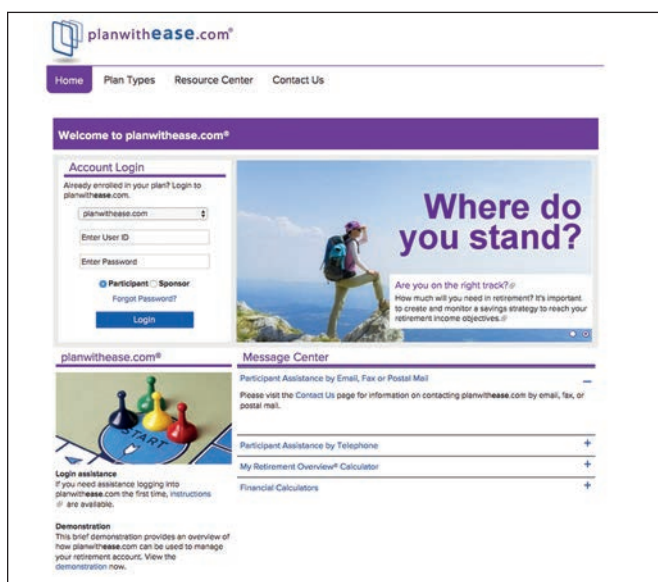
planwithease.com®

Home Plan Types Resource Center Contact Us

Welcome to planwithease.com®

Account Login

Already enrolled in your plan? Login to planwithease.com.

planwithease.com

Enter User ID

Enter Password

Participant Sponsor

Forgot Password?

Login

Where do you stand?

Are you on the right track?

How much will you need in retirement? It's important to create and monitor a savings strategy to reach your retirement income objectives.

planwithease.com®

START

Login assistance

If you need assistance logging into planwithease.com the first time, instructions are available.

Demonstration

This brief demonstration provides an overview of how planwithease.com can be used to manage your retirement account. View the demonstration now.

Message Center

Participant Assistance by Email, Fax or Postal Mail –

Please visit the Contact Us page for information on contacting planwithease.com by email, fax, or postal mail.

Participant Assistance by Telephone +

My Retirement Overview® Calculator +

Financial Calculators +